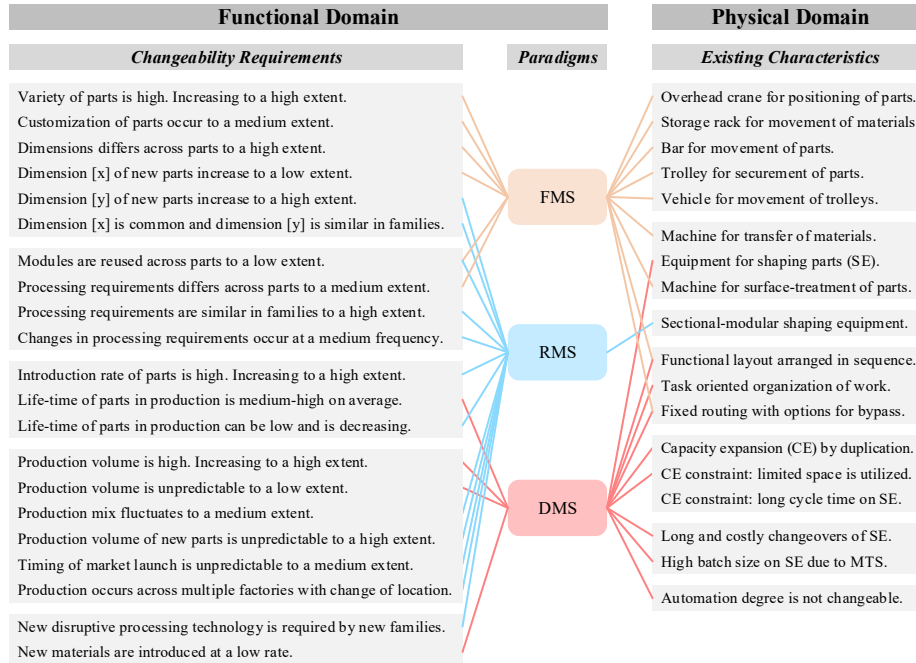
Functional Domain

Physical Domain

Changeability Requirements

Paradigms

Existing Characteristics

Variety of parts is high. Increasing to a high extent.
Customization of parts occur to a medium extent.
Dimensions differs across parts to a high extent.
Dimension [x] of new parts increase to a low extent.
Dimension [y] of new parts increase to a high extent.
Dimension [x] is common and dimension [y] is similar in families.

Modules are reused across parts to a low extent.
Processing requirements differs across parts to a medium extent.
Processing requirements are similar in families to a high extent.
Changes in processing requirements occur at a medium frequency.

Introduction rate of parts is high. Increasing to a high extent.
Life-time of parts in production is medium-high on average.
Life-time of parts in production can be low and is decreasing.

Production volume is high. Increasing to a high extent.
Production volume is unpredictable to a low extent.
Production mix fluctuates to a medium extent.
Production volume of new parts is unpredictable to a high extent.
Timing of market launch is unpredictable to a medium extent.
Production occurs across multiple factories with change of location.

New disruptive processing technology is required by new families.
New materials are introduced at a low rate.

FMS

RMS

DMS

Overhead crane for positioning of parts.
Storage rack for movement of materials
Bar for movement of parts.
Trolley for securement of parts.
Vehicle for movement of trolleys.

Machine for transfer of materials.
Equipment for shaping parts (SE).
Machine for surface-treatment of parts.

Sectional-modular shaping equipment.

Functional layout arranged in sequence.
Task oriented organization of work.
Fixed routing with options for bypass.

Capacity expansion (CE) by duplication.
CE constraint: limited space is utilized.
CE constraint: long cycle time on SE.

Long and costly changeovers of SE.
High batch size on SE due to MTS.

Automation degree is not changeable.